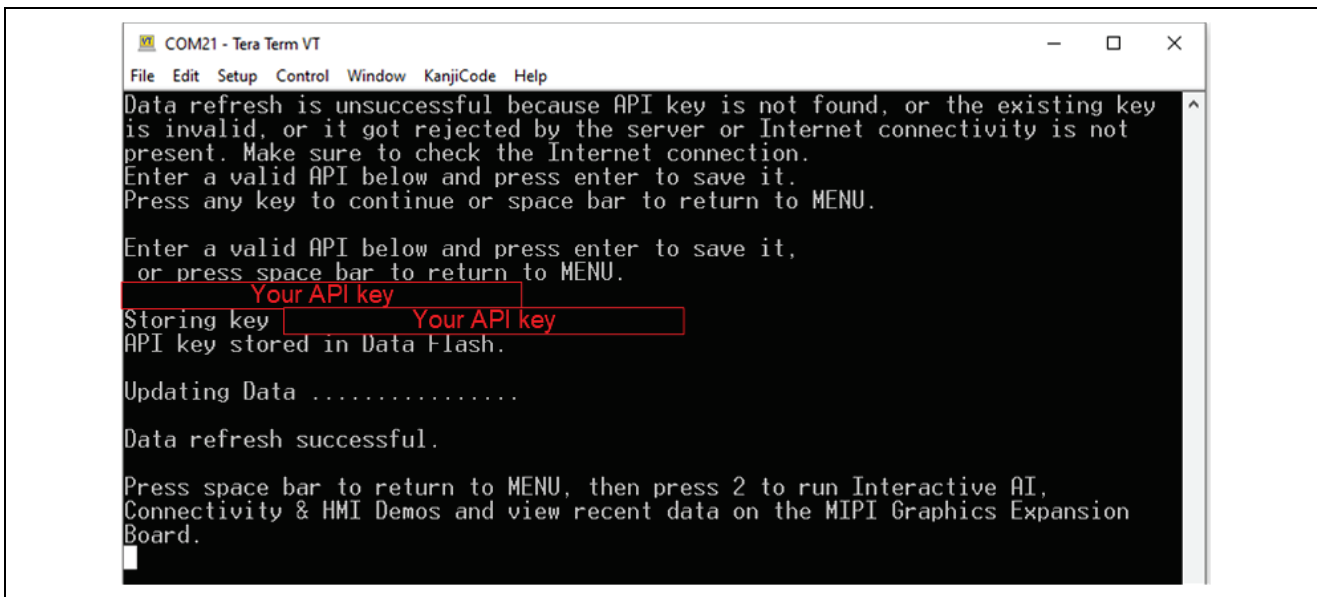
COM21 - Tera Term VT

File Edit Setup Control Window KanjiCode Help

Data refresh is unsuccessful because API key is not found, or the existing key is invalid, or it got rejected by the server or Internet connectivity is not present. Make sure to check the Internet connection.
Enter a valid API below and press enter to save it.
Press any key to continue or space bar to return to MENU.

Enter a valid API below and press enter to save it,
or press space bar to return to MENU.
Your API key
Storing key Your API key
API key stored in Data Flash.

Updating Data ................

Data refresh successful.

Press space bar to return to MENU, then press 2 to run Interactive AI, Connectivity & HMI Demos and view recent data on the MIPI Graphics Expansion Board.